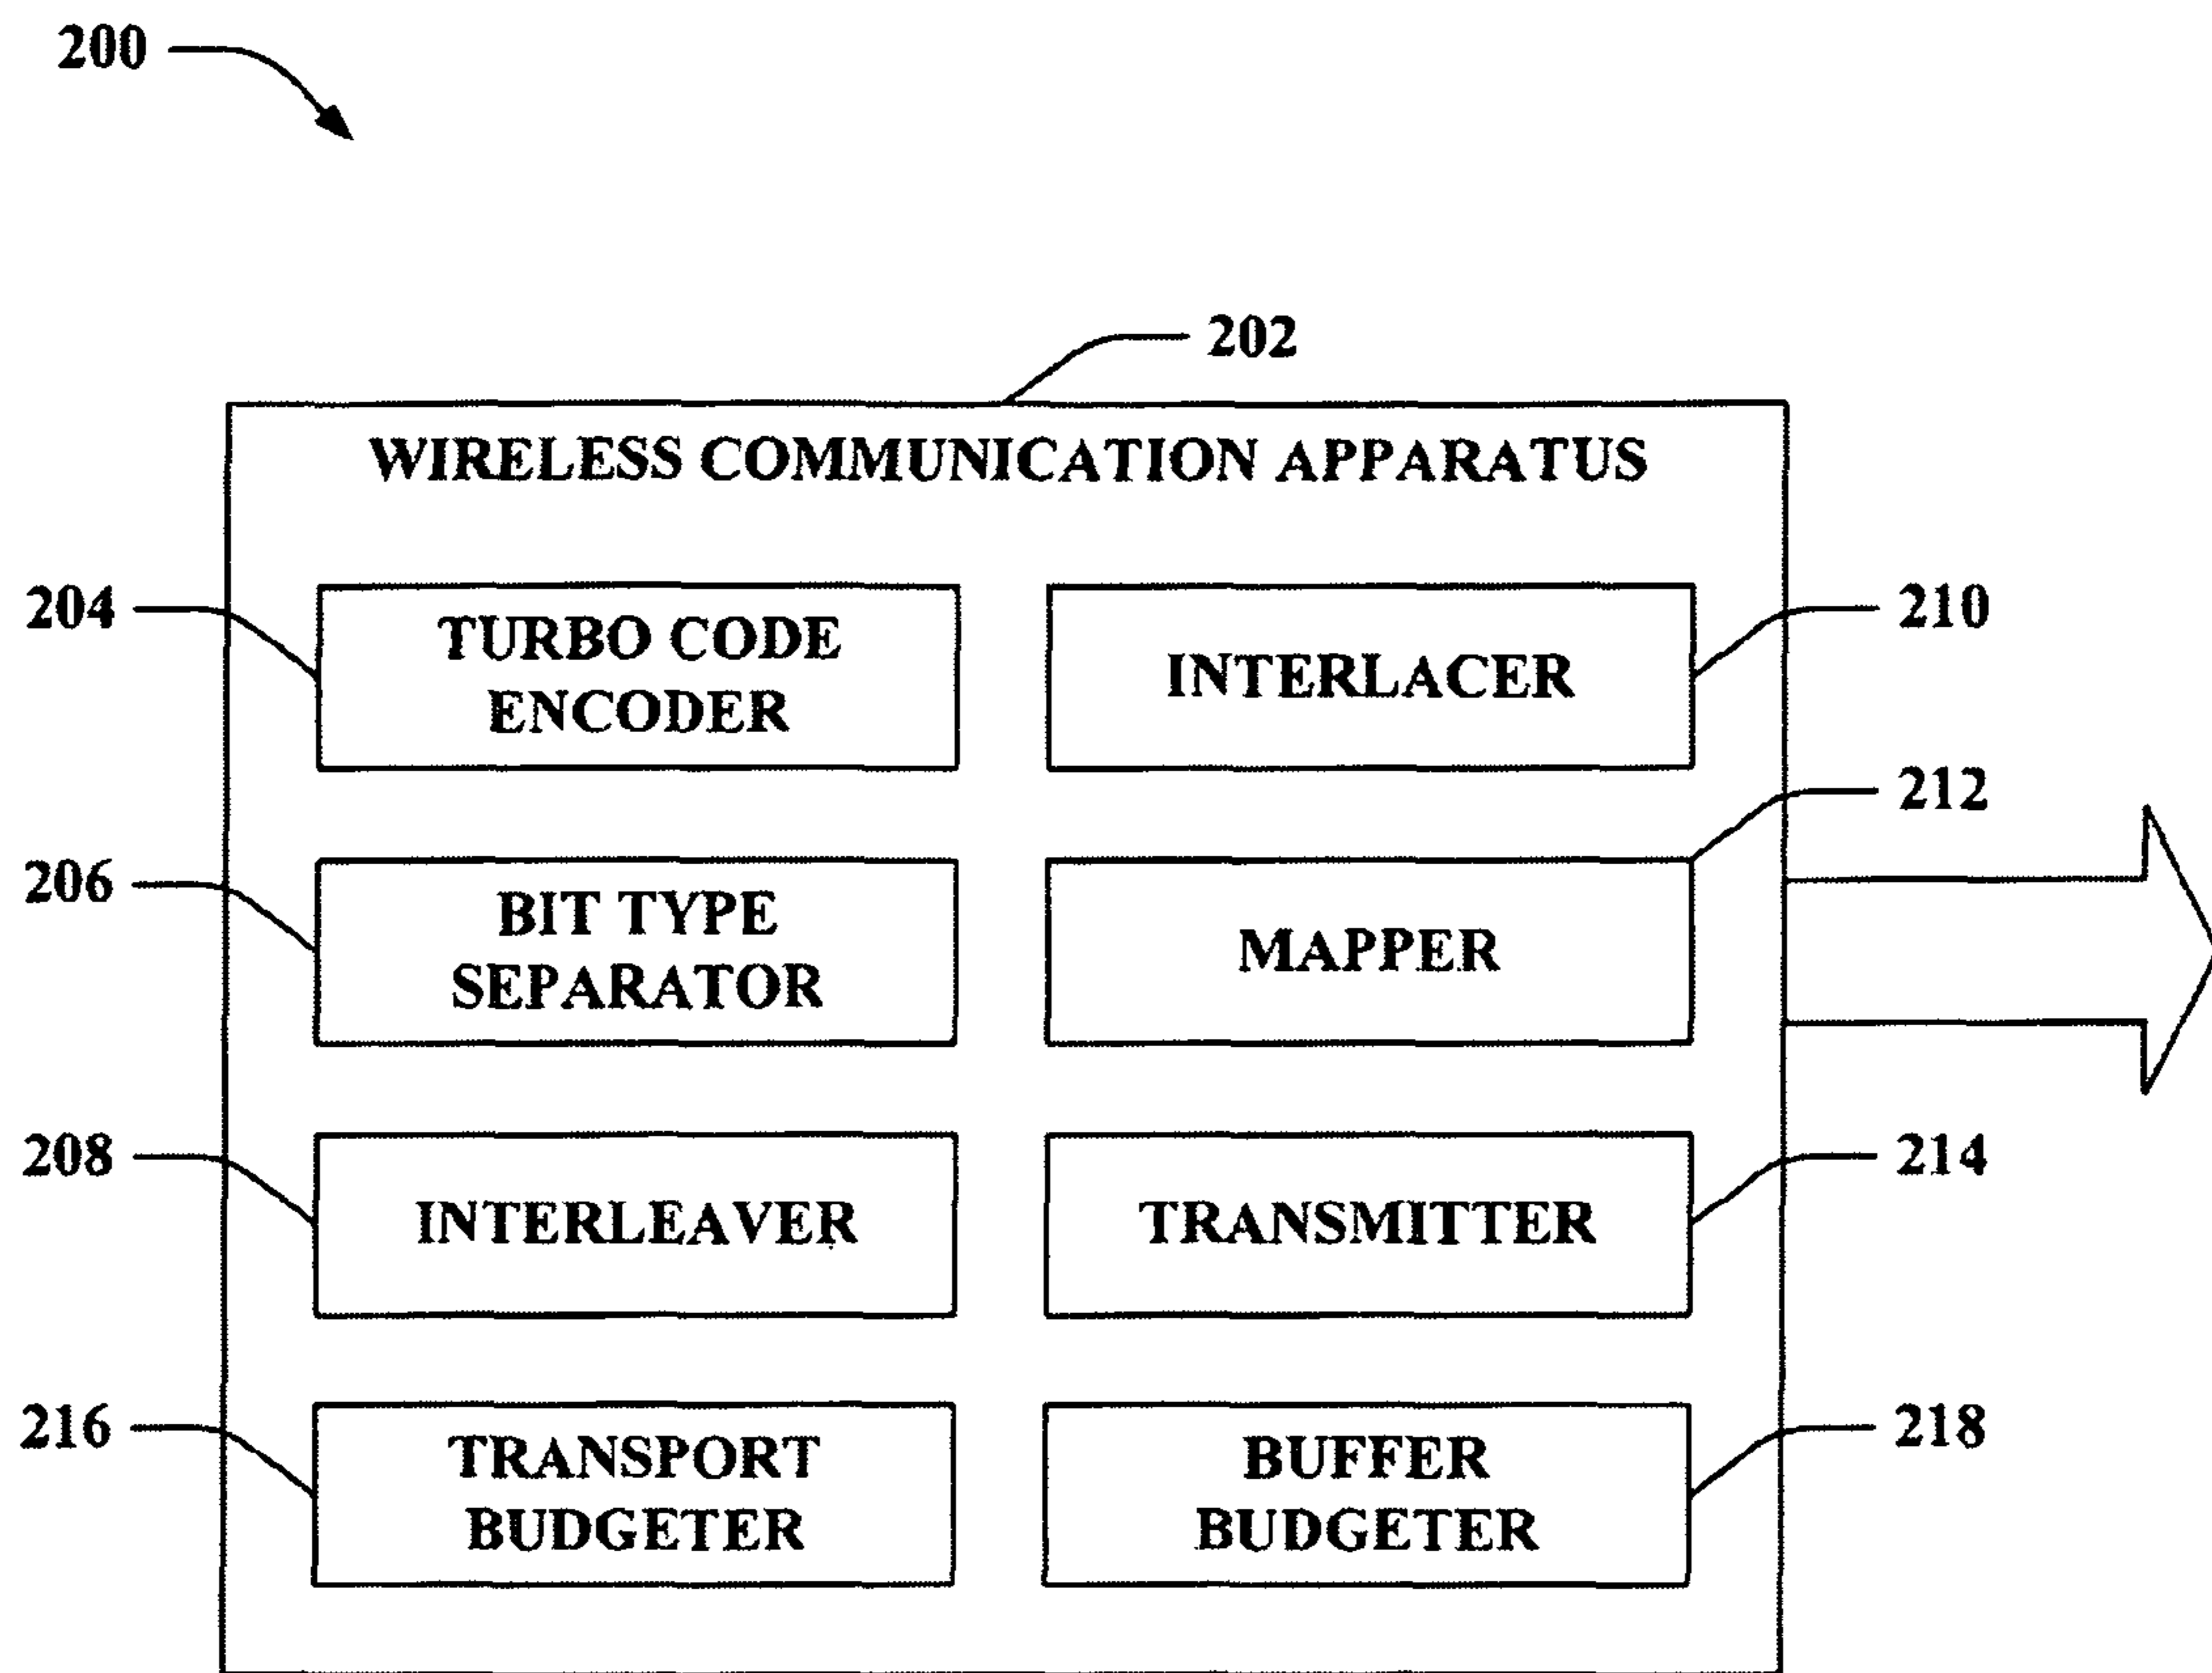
200

202

WIRELESS COMMUNICATION APPARATUS

204

TURBO CODE ENCODER

INTERLACER

210

212

206

BIT TYPE SEPARATOR

MAPPER

208

INTERLEAVER

TRANSMITTER

214

216

TRANSPORT BUDGETER

BUFFER BUDGETER

218